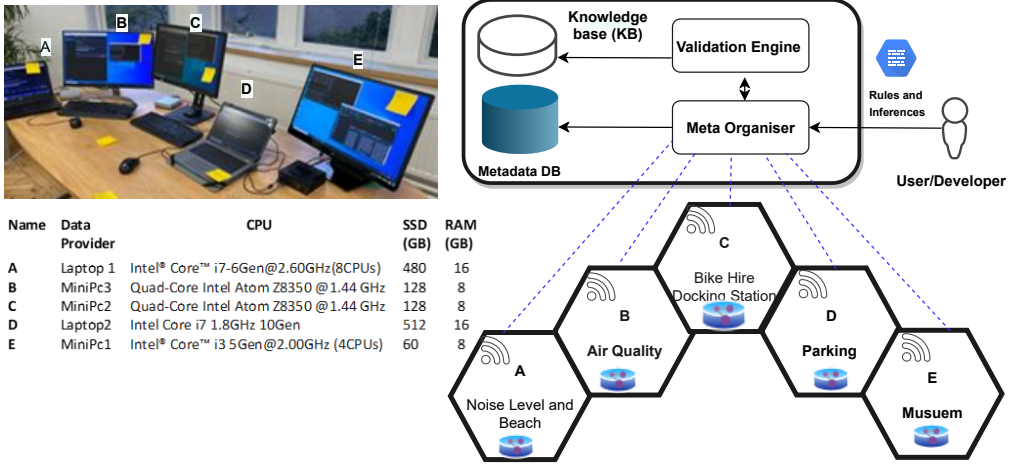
A B C D E

| Name | Data Provider | CPU | SSD (GB) | RAM (GB) |
|---|---|---|---|---|
| A | Laptop 1 | Intel® Core™ i7-6Gen@2.60GHz(8CPUs) | 480 | 16 |
| B | MiniPc3 | Quad-Core Intel Atom Z8350 @1.44 GHz | 128 | 8 |
| C | MiniPc2 | Quad-Core Intel Atom Z8350 @1.44 GHz | 128 | 8 |
| D | Laptop2 | Intel Core i7 1.8GHz 10Gen | 512 | 16 |
| E | MiniPc1 | Intel® Core™ i3 5Gen@2.00GHz (4CPUs) | 60 | 8 |

Knowledge base (KB)
Validation Engine
Metadata DB
Meta Organiser
Rules and Inferences
User/Developer

C
Bike Hire Docking Station
B
Air Quality
D
Parking
A
Noise Level and Beach
E
Musuem